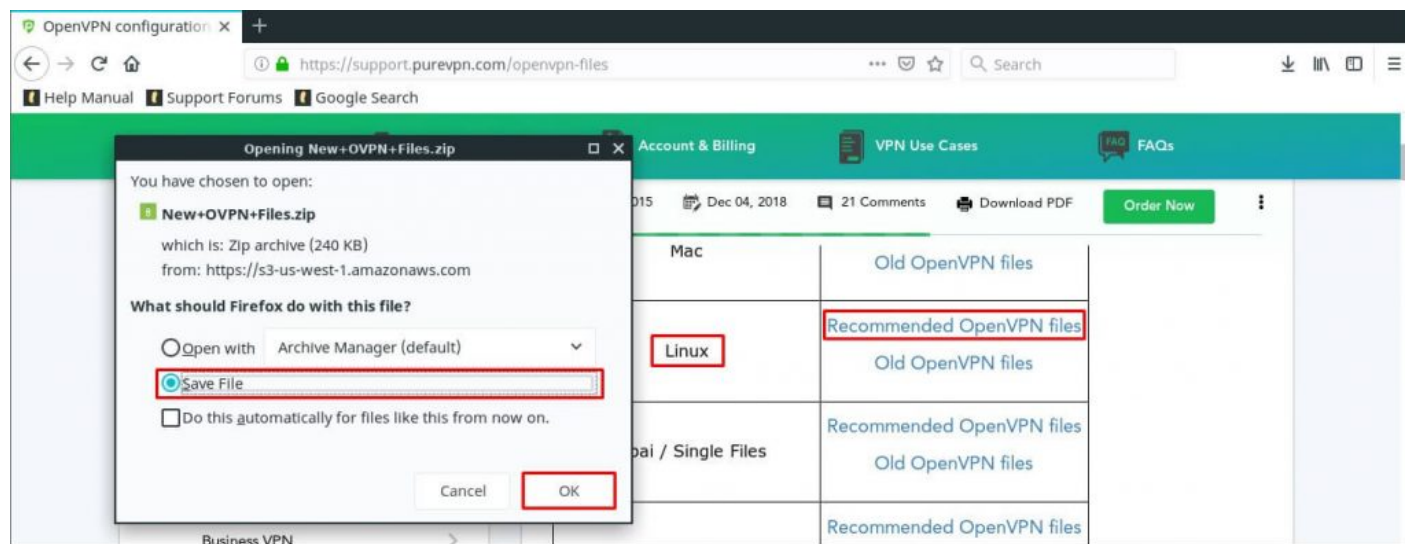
OpenVPN configuration ×
+
https://support.purevpn.com/openvpn-files
Search
Help Manual Support Forums Google Search
Account & Billing
VPN Use Cases
FAQ FAQs
Opening New+OVPN+Files.zip
You have chosen to open:
New+OVPN+Files.zip
which is: Zip archive (240 KB)
from: https://s3-us-west-1.amazonaws.com
What should Firefox do with this file?
Open with Archive Manager (default)
Save File
Do this automatically for files like this from now on.
Cancel
OK
015
Dec 04, 2018
21 Comments
Download PDF
Order Now
Mac
Old OpenVPN files
Linux
Recommended OpenVPN files
Old OpenVPN files
bai / Single Files
Recommended OpenVPN files
Old OpenVPN files
Recommended OpenVPN files
Business VPN